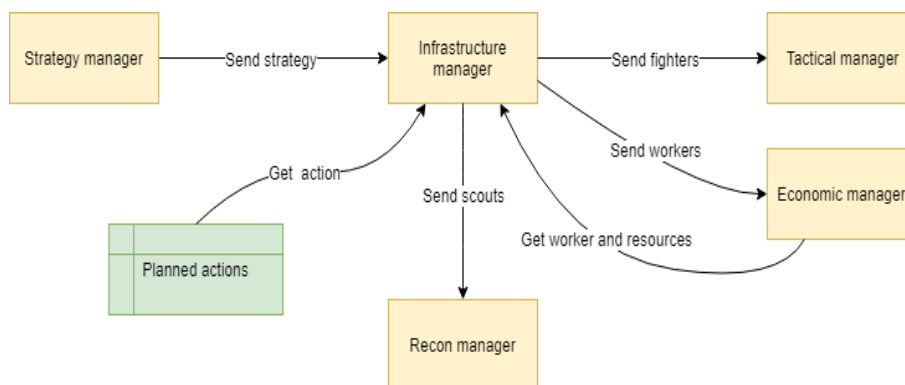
Strategy manager

Send strategy

Infrastructure manager

Send fighters

Tactical manager

Get action

Send workers

Send scouts

Economic manager

Get worker and resources

Planned actions

Recon manager